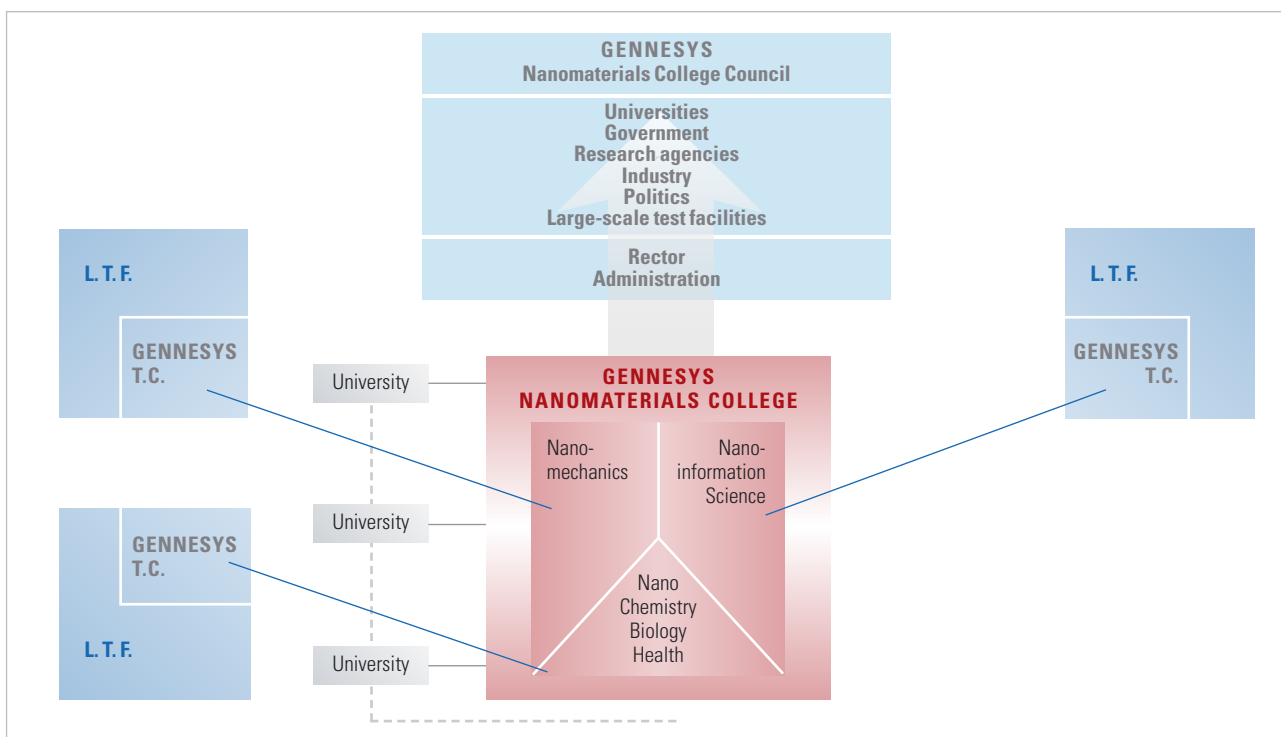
GENNESYS
Nanomaterials College Council

Universities
Government
Research agencies
Industry
Politics
Large-scale test facilities

Rector
Administration

L. T. F.

GENNESYS
T.C.

L. T. F.

GENNESYS
T.C.

GENNESYS
T.C.

L. T. F.

University

University

University

GENNESYS
NANOMATERIALS COLLEGE

Nanomechanics

Nanoinformation Science

Nano
Chemistry
Biology
Health